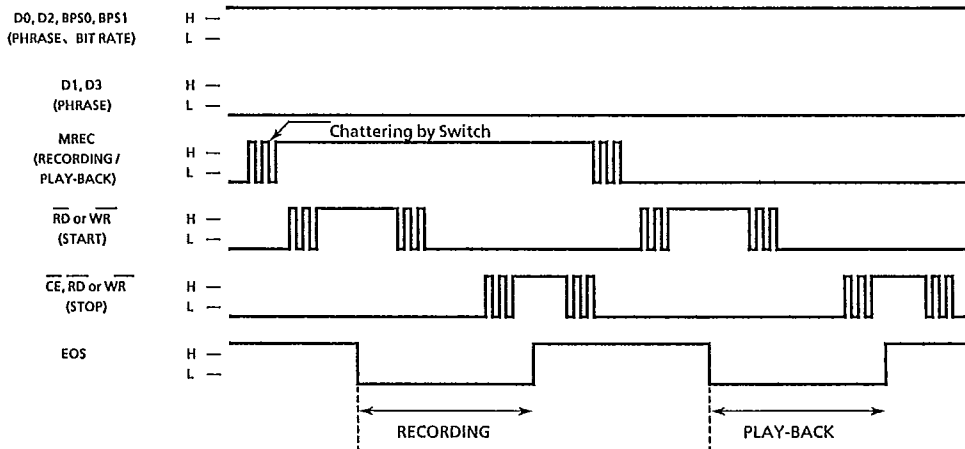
D0, D2, BPS0, BPS1
(PHRASE、BIT RATE)
H
L

D1, D3
(PHRASE)
H
L

MREC
(RECORDING / PLAY-BACK)
H
L

Chattering by Switch

$\overline{RD}$ or $\overline{WR}$
(START)
H
L

$\overline{CE}$, $\overline{RD}$ or $\overline{WR}$
(STOP)
H
L

EOS
H
L

RECORDING

PLAY-BACK